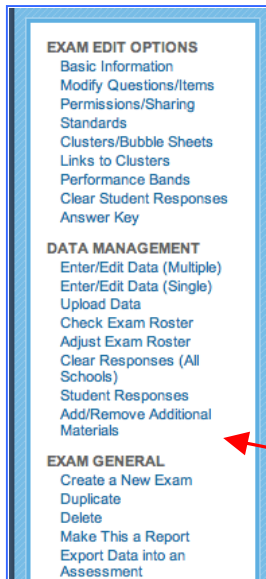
EXAM EDIT OPTIONS
Basic Information
Modify Questions/Items
Permissions/Sharing
Standards
Clusters/Bubble Sheets
Links to Clusters
Performance Bands
Clear Student Responses
Answer Key

DATA MANAGEMENT
Enter/Edit Data (Multiple)
Enter/Edit Data (Single)
Upload Data
Check Exam Roster
Adjust Exam Roster
Clear Responses (All Schools)
Student Responses
Add/Remove Additional Materials

EXAM GENERAL
Create a New Exam
Duplicate
Delete
Make This a Report
Export Data into an Assessment